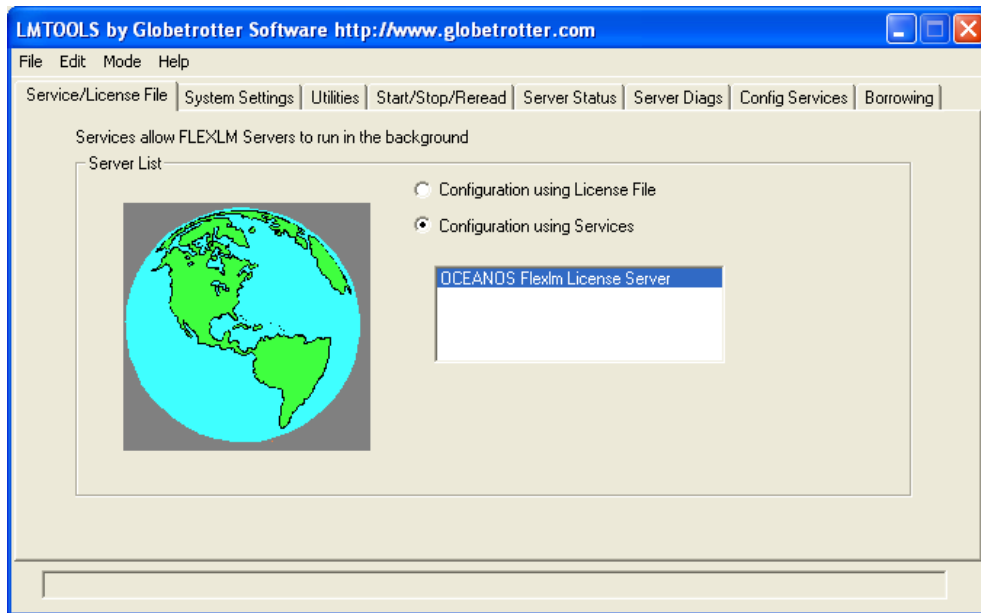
LMTOOLS by Globetrotter Software http://www.globetrotter.com

File Edit Mode Help

Service/License File | System Settings | Utilities | Start/Stop/Reread | Server Status | Server Diags | Config Services | Borrowing

Services allow FLEXLM Servers to run in the background

Server List

Configuration using License File

Configuration using Services

OCEANOS Flexlm License Server